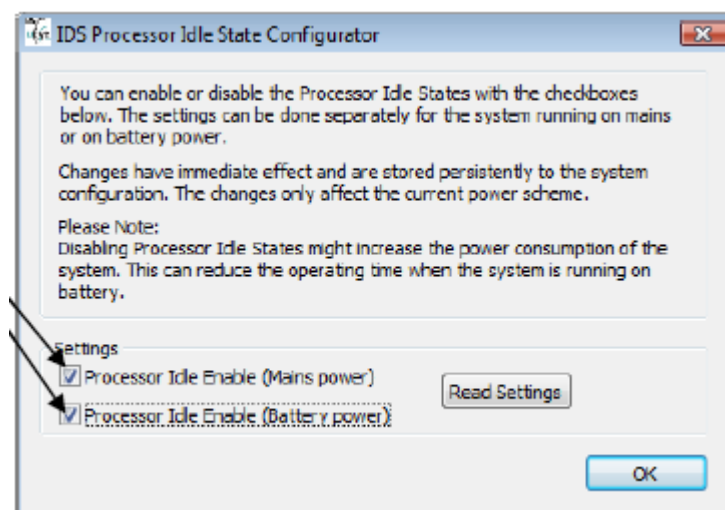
IDS Processor Idle State Configurator

You can enable or disable the Processor Idle States with the checkboxes below. The settings can be done separately for the system running on mains or on battery power.

Changes have immediate effect and are stored persistently to the system configuration. The changes only affect the current power scheme.

Please Note:
Disabling Processor Idle States might increase the power consumption of the system. This can reduce the operating time when the system is running on battery.

Settings

Processor Idle Enable (Mains power)

Processor Idle Enable (Battery power)

Read Settings

OK